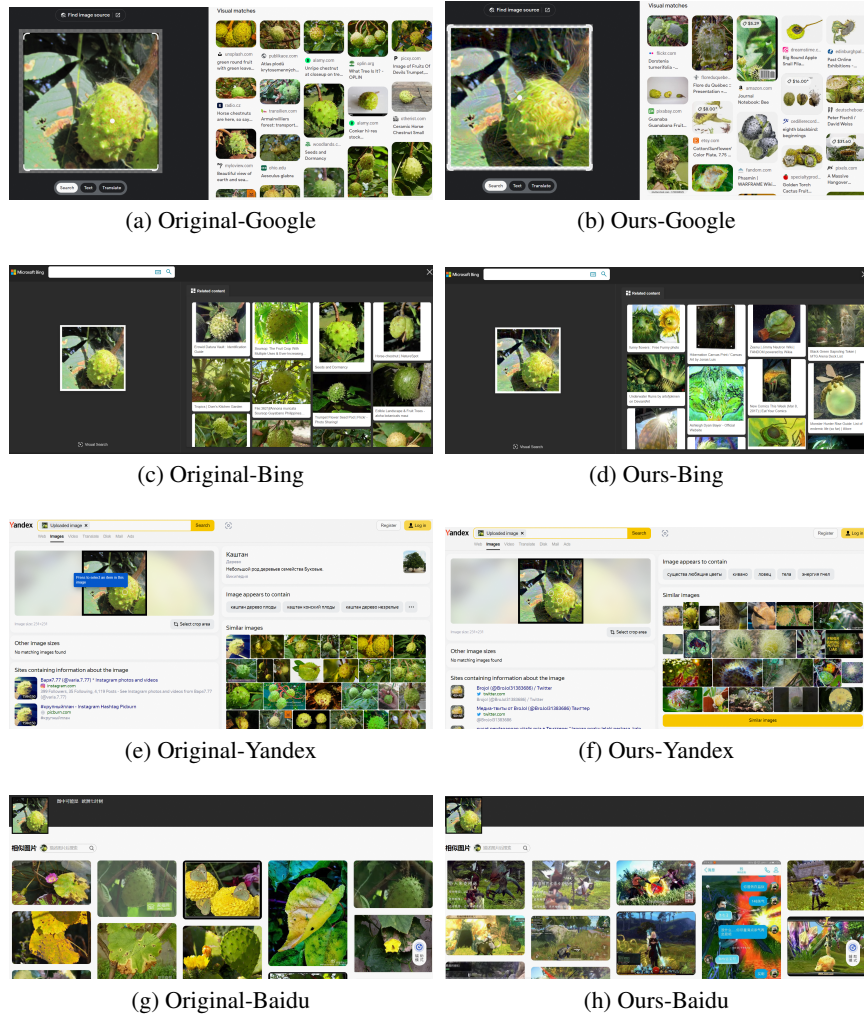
Find image source

Visual matches

unsplash.com
green round fruit with green leave...

publikans.com
Atlas plodů kryto­semenných...

alamy.com
Unripe chestnut at closeup on tre...

oplin.org
What Tree is It? - OPLIN

picxy.com
Image of Fruits Of Devils Trumpet...

naklo.cz
Horse chestnuts are here, so say...

transition.com
Armaments forest: transport...

woodlands.c...
Seeds and Dormancy

alamy.com
Conker hit sea stock...

stkwest.com
Ceramic Horse Chestnut Small

myloview.com
Beautiful view of earth and sea...

ohio.edu
Aesculus glabra

Search Text Translate

(a) Original-Google

Find image source

Visual matches

flickr.com
Dendrobia turnerifolia -...

$5.29

dreamstime.c...
Big Round Apple Snail Pla...

adelaidegobal...
Past Online Exhibitions -...

florealgardee...
Flore du Québec: Presentation -...

amazon.com
Journal Notebook: Bee

$16.00*

pixabay.com
Guanaba Guanabana Fruit...

$8.90*

etsy.com
Cotton/Sunflower/ Color Plate, 7.75 ...

sedifcerecord...
eighth blackbird: beginnings

deutschebor...
Peter Fischli / David Weiss

fandom.com
Phaamin | WARFRAME Wiki...

specialtyprod...
Golden Torch Cactus Fruit...

$33.40

plastic.com
A Massive Hangover...

Search Text Translate

(b) Ours-Google

Microsoft Bing

Related content

Visual Search

(c) Original-Bing

Microsoft Bing

Related content

(d) Ours-Bing

(e) Original-Yandex

(f) Ours-Yandex

(g) Original-Baidu

(h) Ours-Baidu